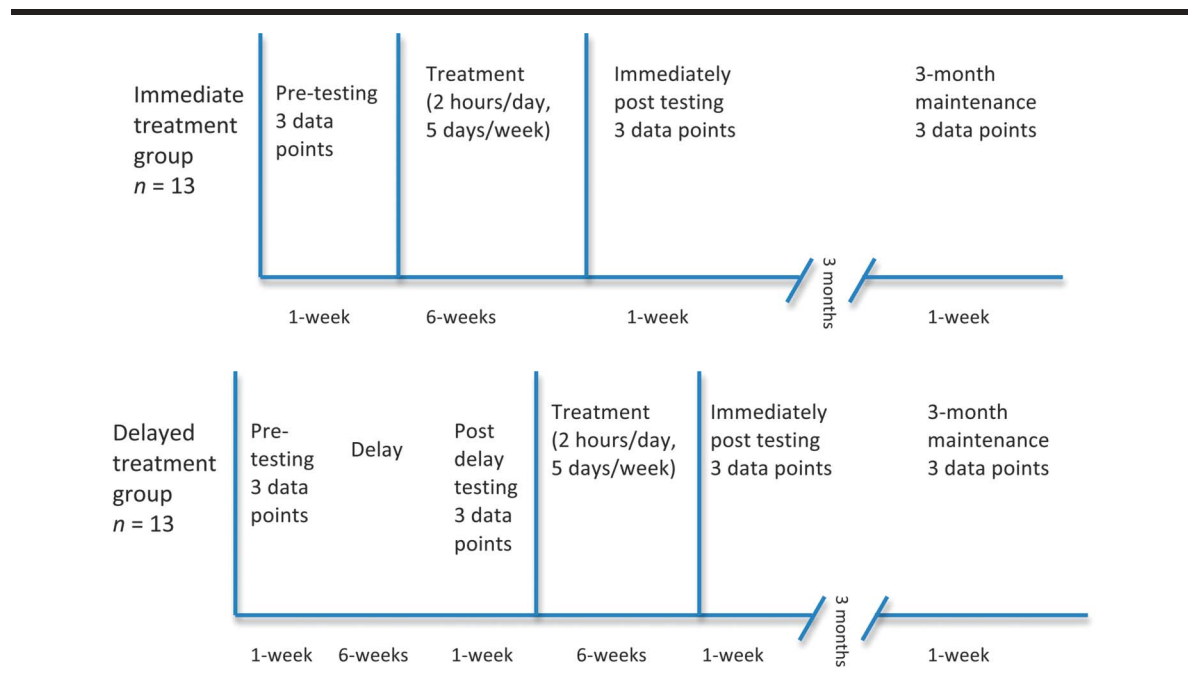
Immediate treatment group
$n$ = 13

Pre-testing 3 data points

Treatment (2 hours/day, 5 days/week)

Immediately post testing 3 data points

3-month maintenance 3 data points

1-week

6-weeks

1-week

3 months

1-week

Delayed treatment group
$n$ = 13

Pre-testing 3 data points

Delay

Post delay testing 3 data points

Treatment (2 hours/day, 5 days/week)

Immediately post testing 3 data points

3-month maintenance 3 data points

1-week

6-weeks

1-week

6-weeks

1-week

3 months

1-week